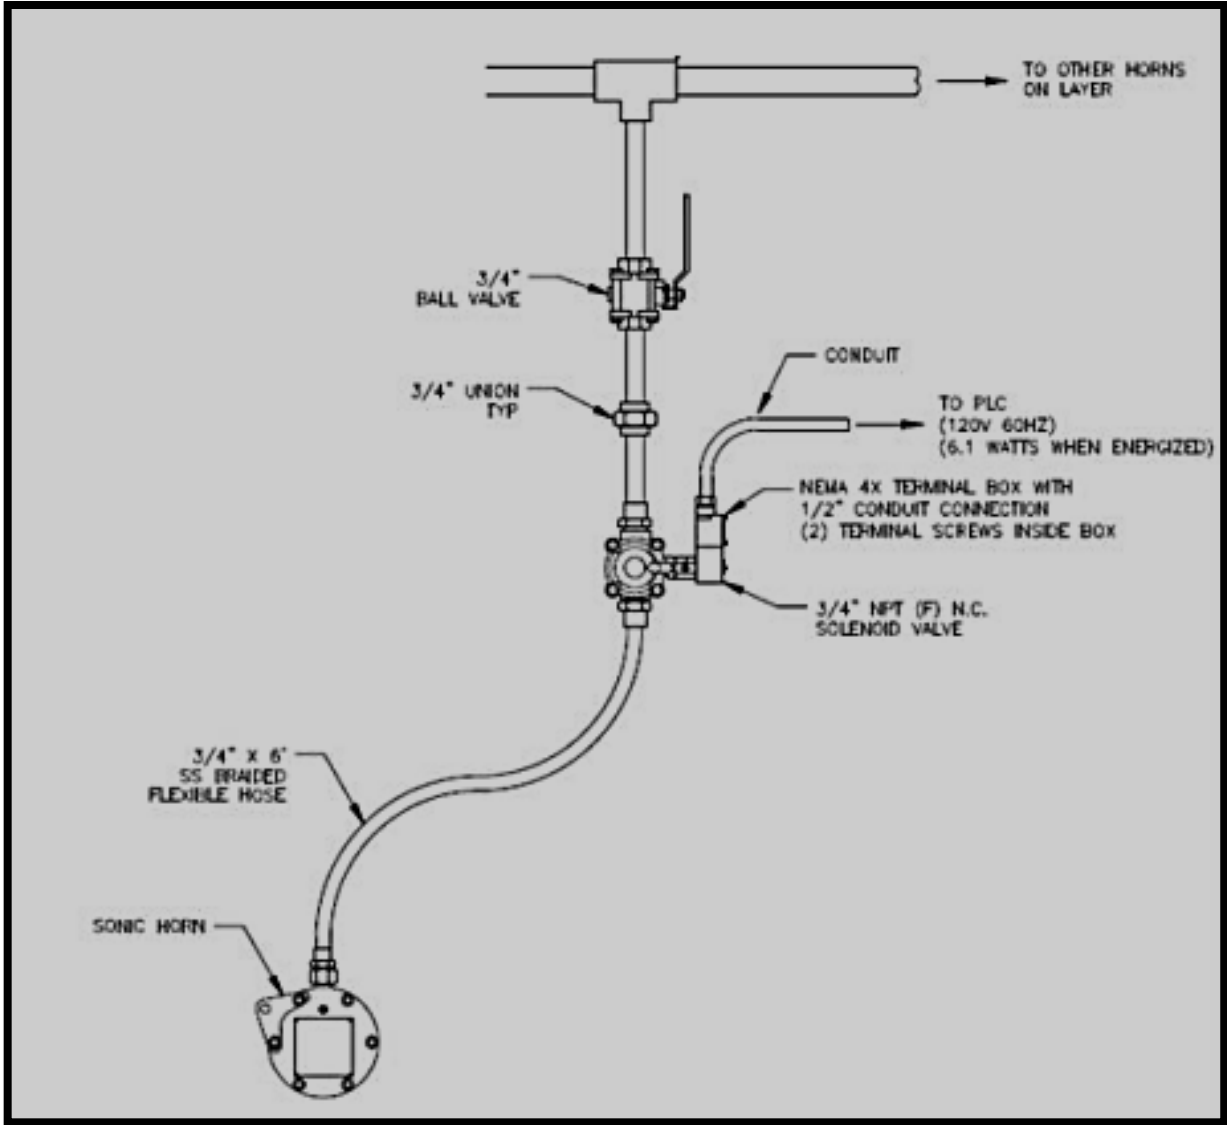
TO OTHER HORNS ON LAYER

3/4" BALL VALVE

CONDUIT

3/4" UNION TYP

TO PLC (120V 60HZ) (6.1 WATTS WHEN ENERGIZED)

NEMA 4X TERMINAL BOX WITH 1/2" CONDUIT CONNECTION (2) TERMINAL SCREWS INSIDE BOX

3/4" NPT (F) N.C. SOLENOID VALVE

3/4" X 6' SS BRAIDED FLEXIBLE HOSE

SONIC HORN